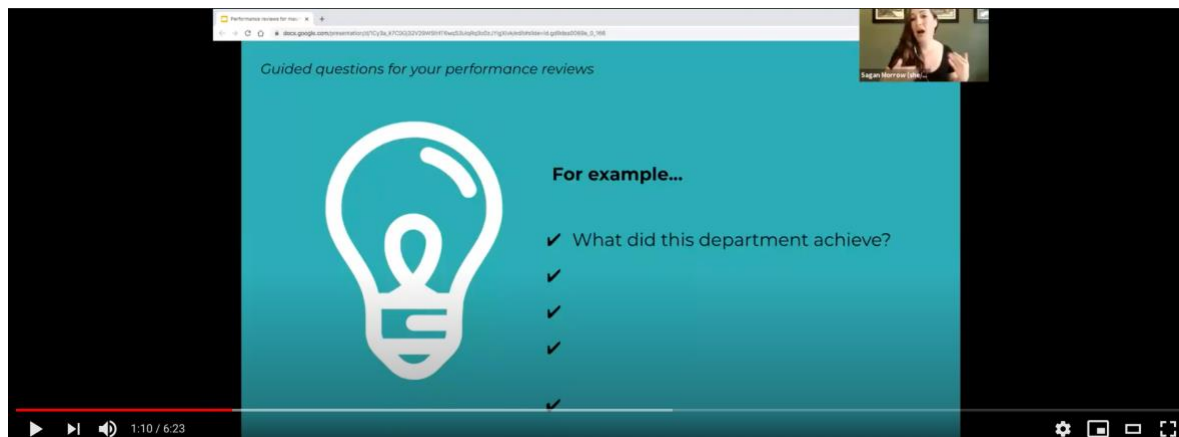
Performance reviews for ma

docs.google.com/presentation/d/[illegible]

Sagan Morrow (she/...

Guided questions for your performance reviews

For example...

✔ What did this department achieve?

✔

✔

✔

✔

1:10 / 6:23